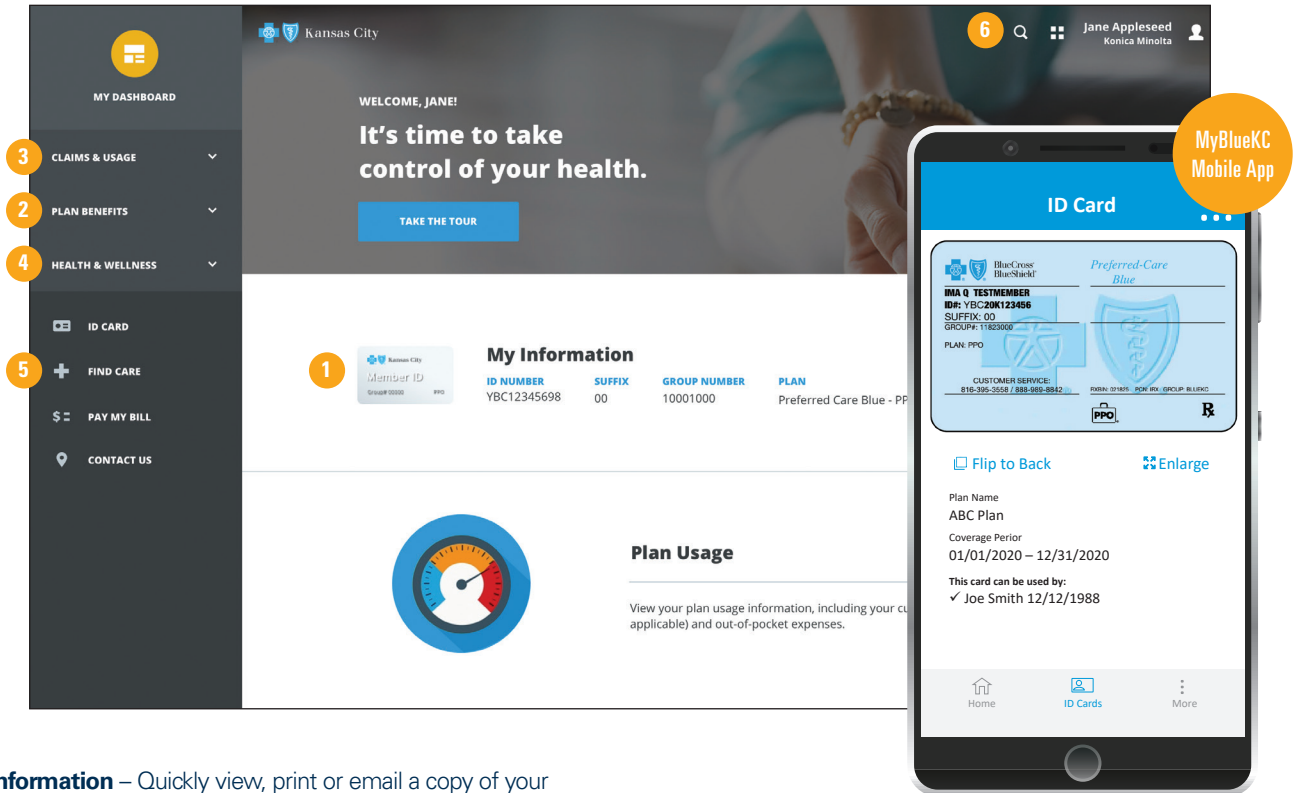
Kansas City

6

Jane Appleseed
Konica Minolta

MY DASHBOARD

3 CLAIMS & USAGE

2 PLAN BENEFITS

4 HEALTH & WELLNESS

ID CARD

5 FIND CARE

PAY MY BILL

CONTACT US

WELCOME, JANE!

It's time to take control of your health.

TAKE THE TOUR

1

Kansas City
Member ID
Group# 00000 PPO

My Information

| ID NUMBER | SUFFIX | GROUP NUMBER | PLAN |
|---|---|---|---|
| YBC12345698 | 00 | 10001000 | Preferred Care Blue - PP |

Plan Usage

View your plan usage information, including your cu applicable) and out-of-pocket expenses.

MyBlueKC Mobile App

ID Card

BlueCross BlueShield
Preferred-Care Blue
IMA Q TESTMEMBER
ID#: YBC20K123456
SUFFIX: 00
GROUP#: 11823000
PLAN: PPO
CUSTOMER SERVICE:
816-395-3558 / 888-989-8842
RXBIN: 021825 PCN: IRX GROUP: BLUEKC
PPO
℞

Flip to Back
Enlarge

Plan Name
ABC Plan
Coverage Perior
01/01/2020 – 12/31/2020

This card can be used by:
✓ Joe Smith 12/12/1988

Home
ID Cards
More

Information – Quickly view, print or email a copy of your